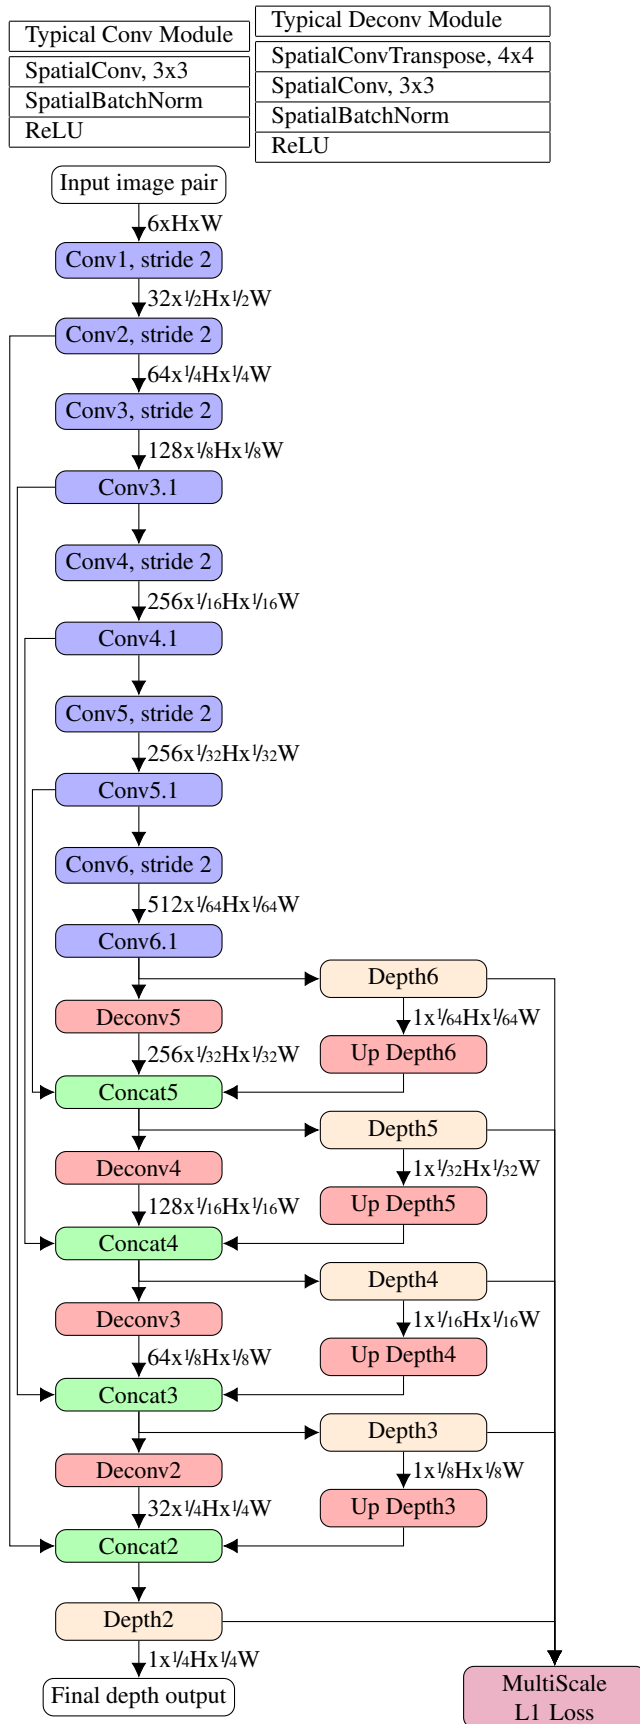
| Typical Conv Module |
|---|
| SpatialConv, 3x3 |
| SpatialBatchNorm |
| ReLU |

| Typical Deconv Module |
|---|
| SpatialConvTranspose, 4x4 |
| SpatialConv, 3x3 |
| SpatialBatchNorm |
| ReLU |

Input image pair
6xHxW
Conv1, stride 2
32x½Hx½W
Conv2, stride 2
64x¼Hx¼W
Conv3, stride 2
128x⅛Hx⅛W
Conv3.1
Conv4, stride 2
256x$\frac{1}{16}$Hx$\frac{1}{16}$W
Conv4.1
Conv5, stride 2
256x$\frac{1}{32}$Hx$\frac{1}{32}$W
Conv5.1
Conv6, stride 2
512x$\frac{1}{64}$Hx$\frac{1}{64}$W
Conv6.1
Depth6
Deconv5
1x$\frac{1}{64}$Hx$\frac{1}{64}$W
256x$\frac{1}{32}$Hx$\frac{1}{32}$W
Up Depth6
Concat5
Depth5
Deconv4
1x$\frac{1}{32}$Hx$\frac{1}{32}$W
128x$\frac{1}{16}$Hx$\frac{1}{16}$W
Up Depth5
Concat4
Depth4
Deconv3
1x$\frac{1}{16}$Hx$\frac{1}{16}$W
64x⅛Hx⅛W
Up Depth4
Concat3
Depth3
Deconv2
1x⅛Hx⅛W
32x¼Hx¼W
Up Depth3
Concat2
Depth2
1x¼Hx¼W
Final depth output
MultiScale L1 Loss